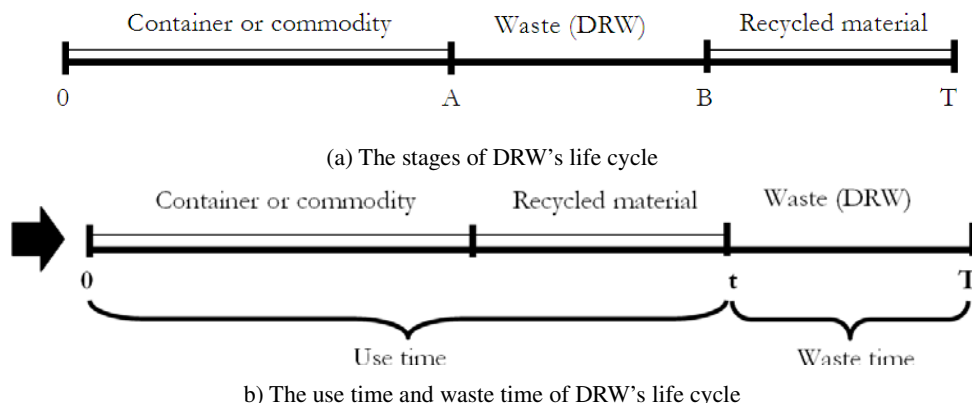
Container or commodity

Waste (DRW)

Recycled material

0

A

B

T

(a) The stages of DRW’s life cycle

Container or commodity

Recycled material

Waste (DRW)

0

t

T

Use time

Waste time

b) The use time and waste time of DRW’s life cycle